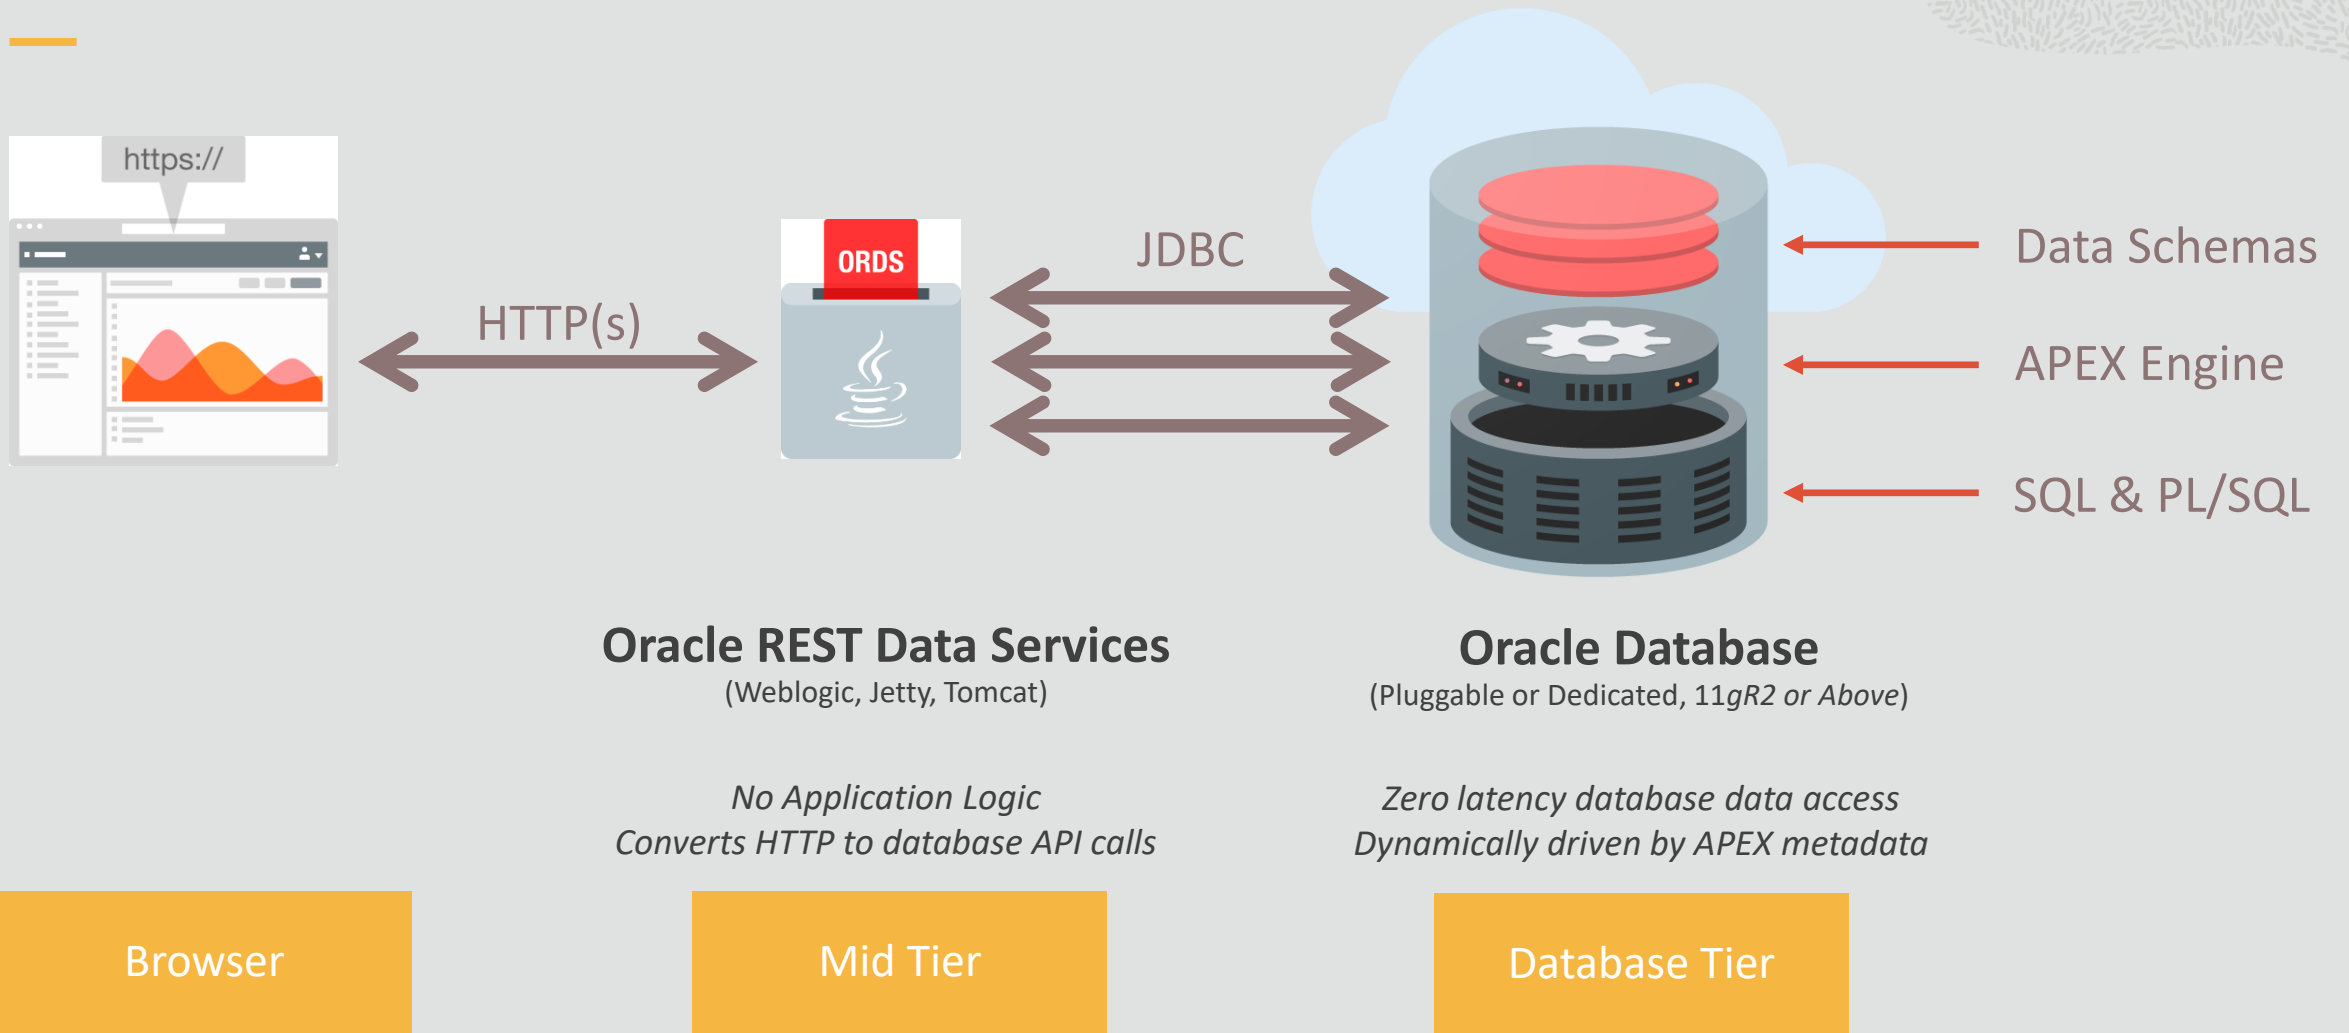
https://

HTTP(s)

ORDS

JDBC

Data Schemas

APEX Engine

SQL & PL/SQL

Oracle REST Data Services
(Weblogic, Jetty, Tomcat)

Oracle Database
(Pluggable or Dedicated, 11*gR2 or Above*)

*No Application Logic*
*Converts HTTP to database API calls*

*Zero latency database data access*
*Dynamically driven by APEX metadata*

Browser

Mid Tier

Database Tier